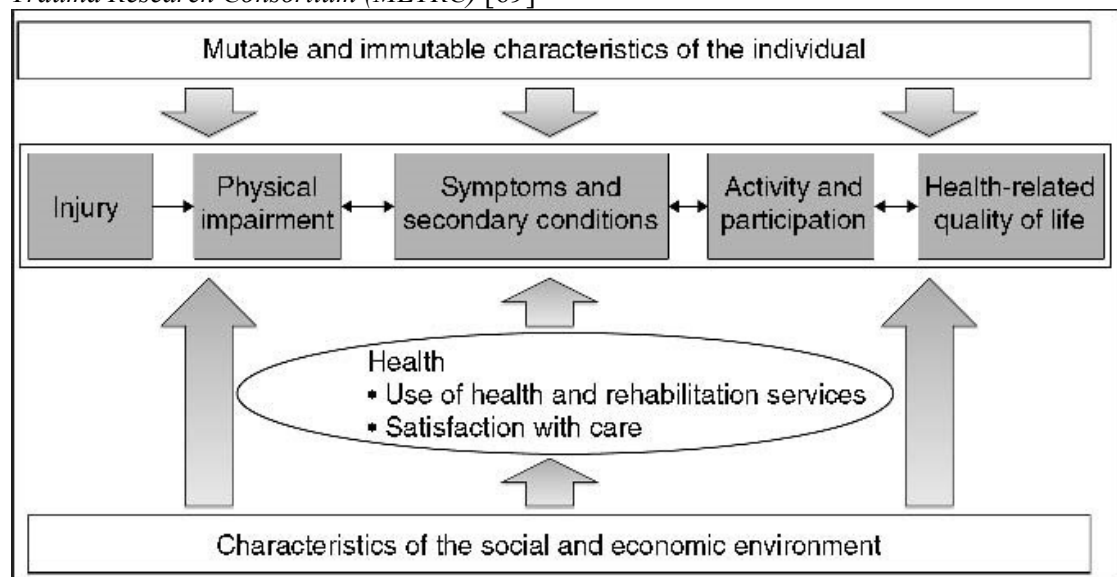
Trauma Research Consortium (METRC) [69]

Mutable and immutable characteristics of the individual

Injury

Physical impairment

Symptoms and secondary conditions

Activity and participation

Health-related quality of life

Health
• Use of health and rehabilitation services
• Satisfaction with care

Characteristics of the social and economic environment